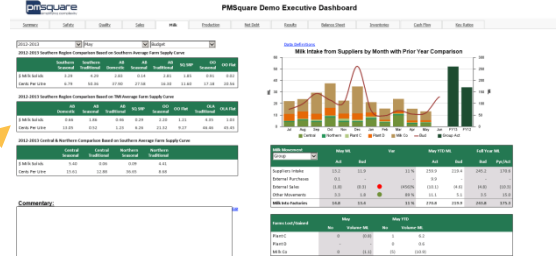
pmsquare

PMSquare Demo Executive Dashboard

Summary | Safety | Quality | Sales | Milk | Production | Net Debt | Royalty | Balance Sheet | Inventories | Cash Flow | Key Ratios

2012-2013 | May | Budget

2012-2013 Southern Region Comparison Based on Southern Average Farm Supply Curve

| | Southern Seasonal | Southern Traditional | All Seasonal | All Traditional | SQ BBP | QQ Seasonal | QQ Flat |
|---|---|---|---|---|---|---|---|
| $ Milk Sol kls | 0.39 | 0.39 | 2.62 | 0.14 | 2.81 | 1.85 | 0.01 |
| Cents Per Litre | 10.09 | 0.59 | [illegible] | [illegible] | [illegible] | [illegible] | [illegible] |

2012-2013 Southern Region Comparison Based on TMI Average Farm Supply Curve

| | All Domestic | All Seasonal | All Traditional | SQ BBP | QQ Seasonal | QQ Flat | OLA Traditional | QQ Flat |
|---|---|---|---|---|---|---|---|---|
| $ Milk Sol kls | 0.88 | 1.06 | 0.46 | 0.29 | 2.10 | 1.21 | 3.01 | 2.04 |
| Cents Per Litre | 19.05 | 0.52 | 1.25 | 6.29 | 21.52 | 0.27 | 46.46 | 35.43 |

2012-2013 Central & Northern Comparison Based on Southern Average Farm Supply Curve

| | Central Seasonal | Central Traditional | Northern Seasonal | Northern Traditional |
|---|---|---|---|---|
| $ Milk Sol kls | 1.06 | 0.09 | 0.09 | 0.41 |
| Cents Per Litre | 10.61 | 12.86 | 06.05 | 8.68 |

Commentary:

Data definitions

Milk Intake from Suppliers by Month with Prior Year Comparison

Jul Aug Sep Oct Nov Dec Jan Feb Mar Apr May Jun PYTD PYTD

Central | Northern | Plant C | Plant D | Milk Co | Other | Group Act

| Milk Movement | May ML | | Var | May YTD ML | | Var | Full Year ML | |
|---|---|---|---|---|---|---|---|---|
| Group | Act | Bud | | Act | Bud | | Bud | Pyr/Act |
| Supplier Intake | 15.2 | 11.9 | | 239.0 | 219.4 | | 249 | 279.4 |
| External Purchases | 0.1 | | | 0.9 | | | | |
| External Sales | (1.8) | (0.3) | (450)% | (12.1) | (8.9) | | (9.6) | (3.9) |
| Other Movements | 0.5 | 1.8 | | 8.9 | 1.7 | | 1.9 | 1.7 |
| Milk Into Factories | 14.0 | 13.4 | | 236.7 | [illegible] | | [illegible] | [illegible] |

| Farms Lost/Gained | May | | May YTD | |
|---|---|---|---|---|
| | No | Volume ML | No | Volume ML |
| Plant C | | | | |
| Plant D | | | | |
| Milk Co | 0 | | (11) | (9) |